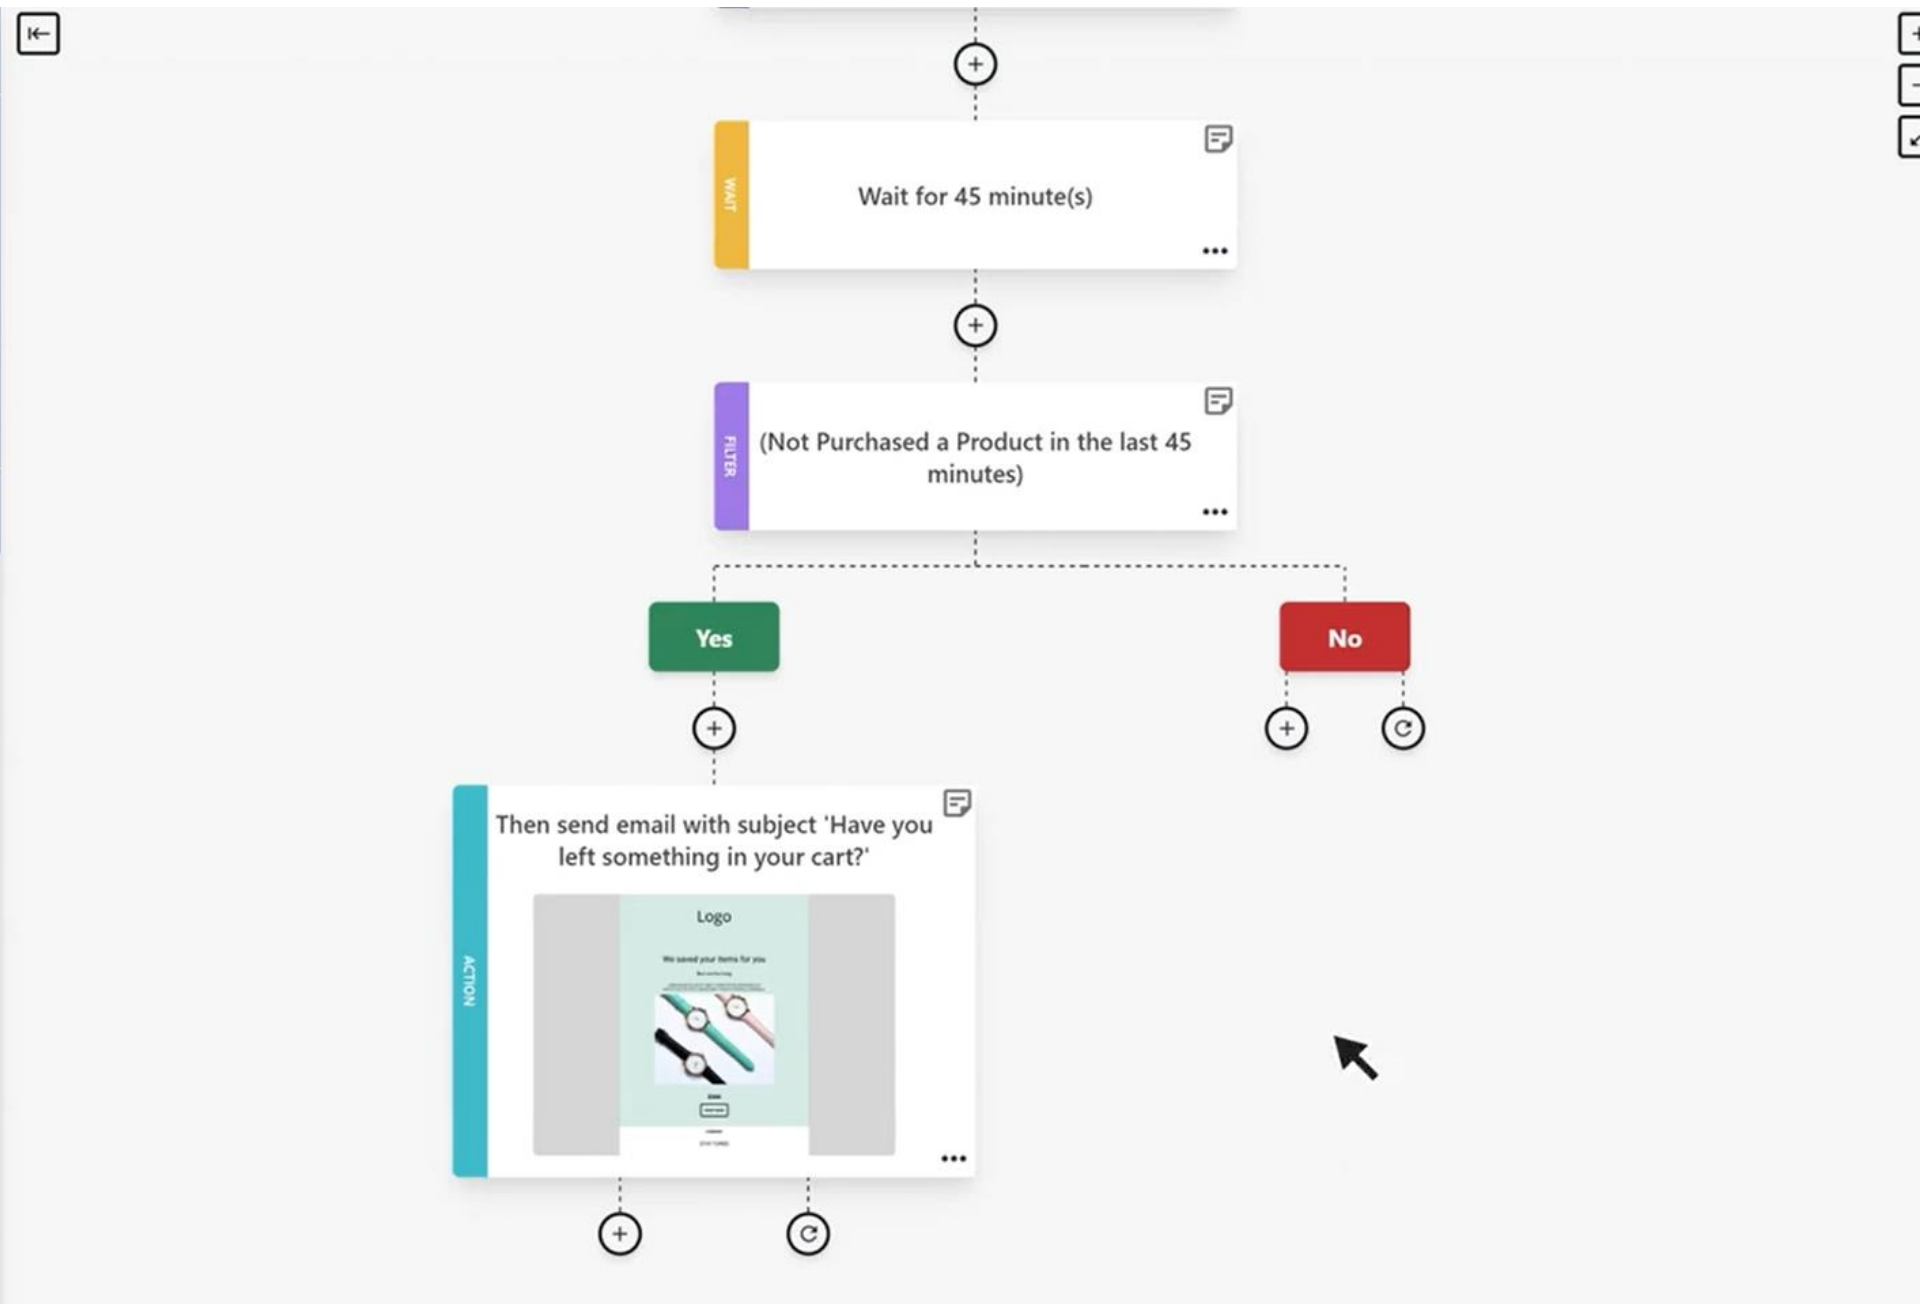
WAIT

Wait for 45 minute(s)

FILTER

(Not Purchased a Product in the last 45 minutes)

Yes

No

ACTION

Then send email with subject 'Have you left something in your cart?'

Logo

We saved your items for you